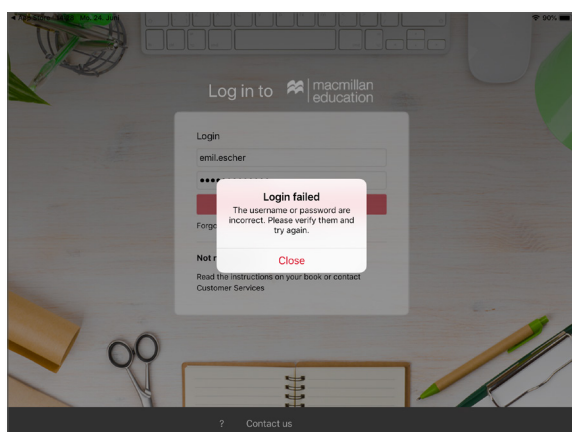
◂ App Store 11:55 Mo. 24. Juni
90%

Log in to macmillan education

Login

emil.escher

Forgo

Not r

Read the instructions on your book or contact Customer Services

Login failed
The username or password are incorrect. Please verify them and try again.

Close

?
Contact us